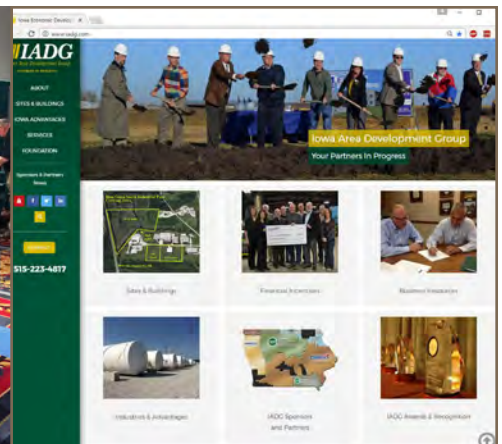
Iowa Economic Develo... ×

www.iadg.com

IADG

ABOUT

SITES & BUILDINGS

IOWA ADVANTAGES

SERVICES

FOUNDATION

Sponsors & Partners

News

CONTACT

515-223-4817

Iowa Area Development Group

Your Partners In Progress

Sites & Buildings

Financial Incentives

Business Incentives

Industries & Advantages

IADG Sponsors and Partners

IADG Awards & Recognition